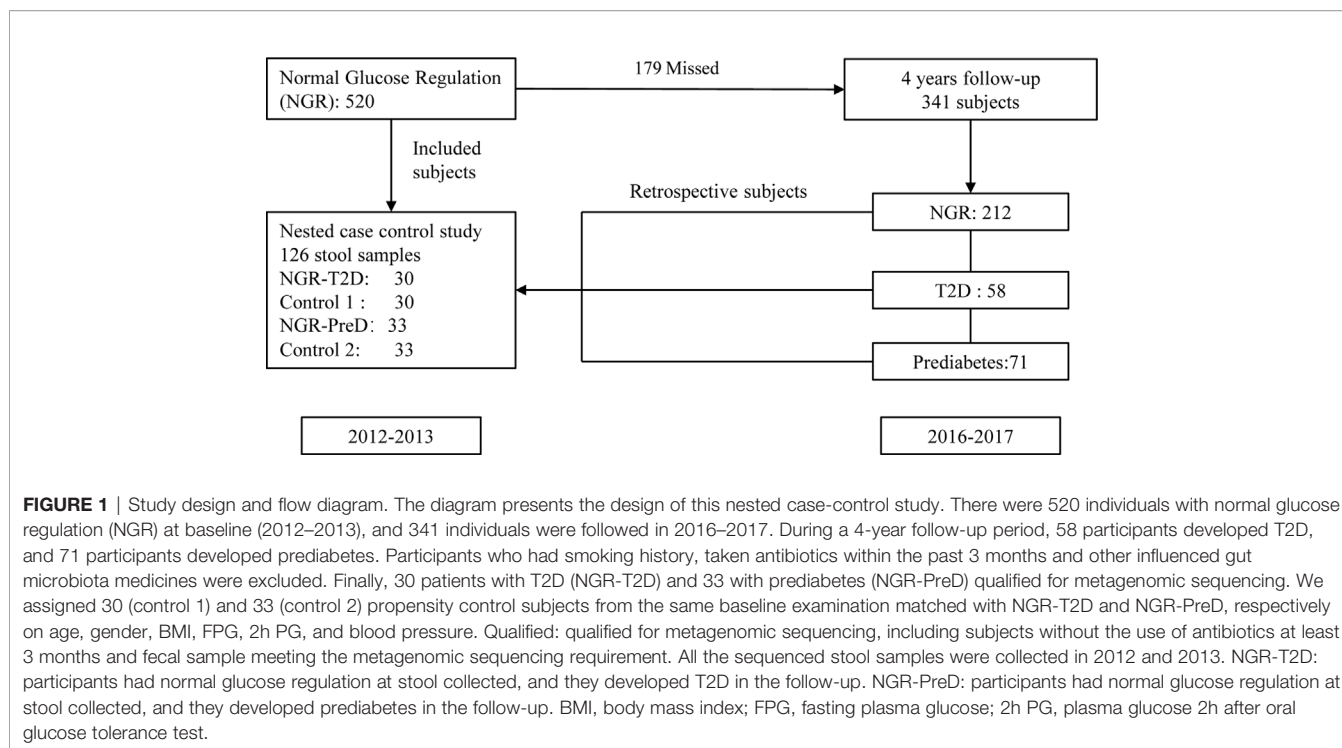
Normal Glucose Regulation (NGR): 520

179 Missed

4 years follow-up
341 subjects

Included subjects

Retrospective subjects

Nested case control study
126 stool samples
NGR-T2D: 30
Control 1 : 30
NGR-PreD: 33
Control 2: 33

NGR: 212

T2D : 58

Prediabetes:71

2012-2013

2016-2017

**FIGURE 1** | Study design and flow diagram. The diagram presents the design of this nested case-control study. There were 520 individuals with normal glucose regulation (NGR) at baseline (2012–2013), and 341 individuals were followed in 2016–2017. During a 4-year follow-up period, 58 participants developed T2D, and 71 participants developed prediabetes. Participants who had smoking history, taken antibiotics within the past 3 months and other influenced gut microbiota medicines were excluded. Finally, 30 patients with T2D (NGR-T2D) and 33 with prediabetes (NGR-PreD) qualified for metagenomic sequencing. We assigned 30 (control 1) and 33 (control 2) propensity control subjects from the same baseline examination matched with NGR-T2D and NGR-PreD, respectively on age, gender, BMI, FPG, 2h PG, and blood pressure. Qualified: qualified for metagenomic sequencing, including subjects without the use of antibiotics at least 3 months and fecal sample meeting the metagenomic sequencing requirement. All the sequenced stool samples were collected in 2012 and 2013. NGR-T2D: participants had normal glucose regulation at stool collected, and they developed T2D in the follow-up. NGR-PreD: participants had normal glucose regulation at stool collected, and they developed prediabetes in the follow-up. BMI, body mass index; FPG, fasting plasma glucose; 2h PG, plasma glucose 2h after oral glucose tolerance test.